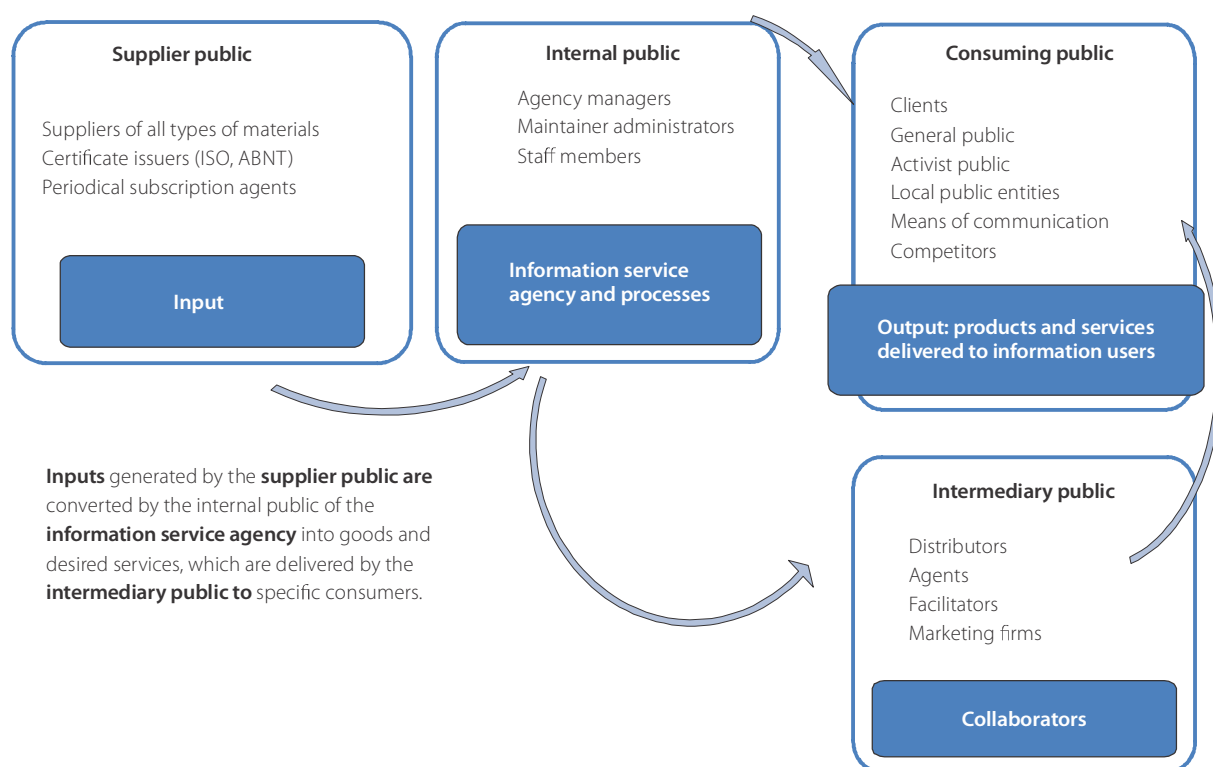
Supplier public

Suppliers of all types of materials
Certificate issuers (ISO, ABNT)
Periodical subscription agents

Input

Internal public

Agency managers
Maintainer administrators
Staff members

Information service agency and processes

Consuming public

Clients
General public
Activist public
Local public entities
Means of communication
Competitors

Output: products and services delivered to information users

Inputs generated by the supplier public are converted by the internal public of the information service agency into goods and desired services, which are delivered by the intermediary public to specific consumers.

Intermediary public

Distributors
Agents
Facilitators
Marketing firms

Collaborators